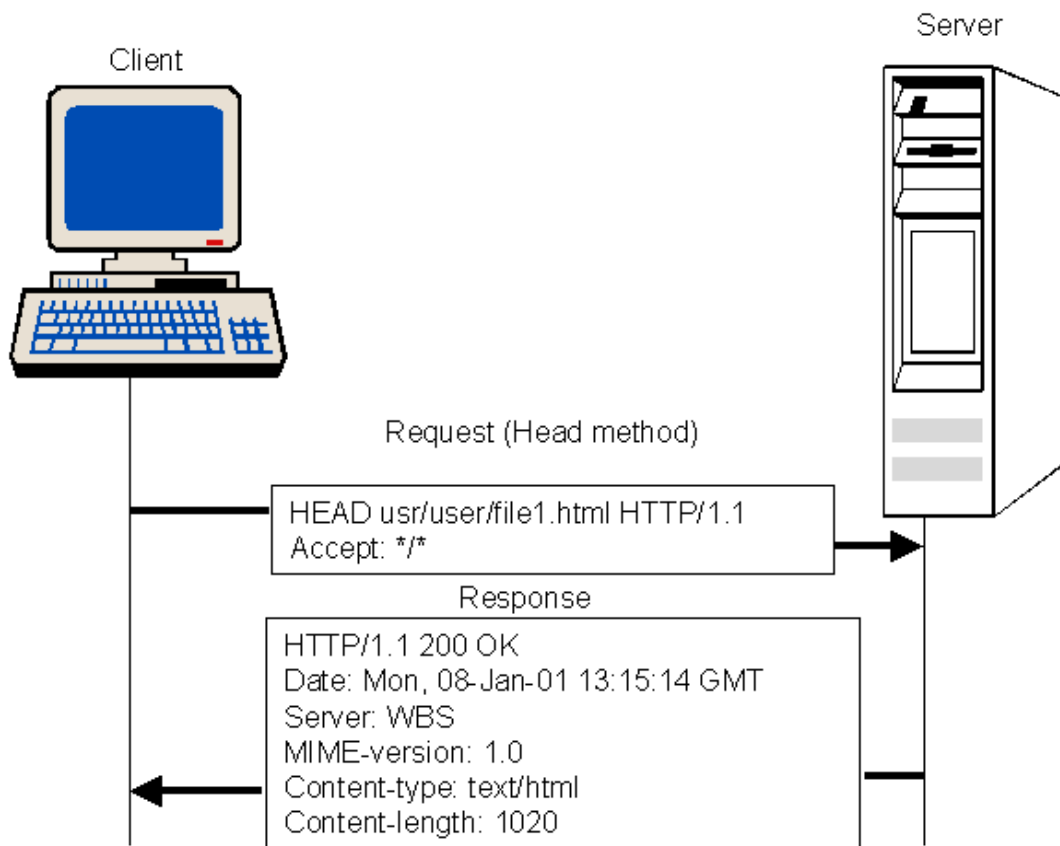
Server

Client

Request (Head method)

HEAD usr/user/file1.html HTTP/1.1
Accept: */*

Response

HTTP/1.1 200 OK
Date: Mon, 08-Jan-01 13:15:14 GMT
Server: WBS
MIME-version: 1.0
Content-type: text/html
Content-length: 1020